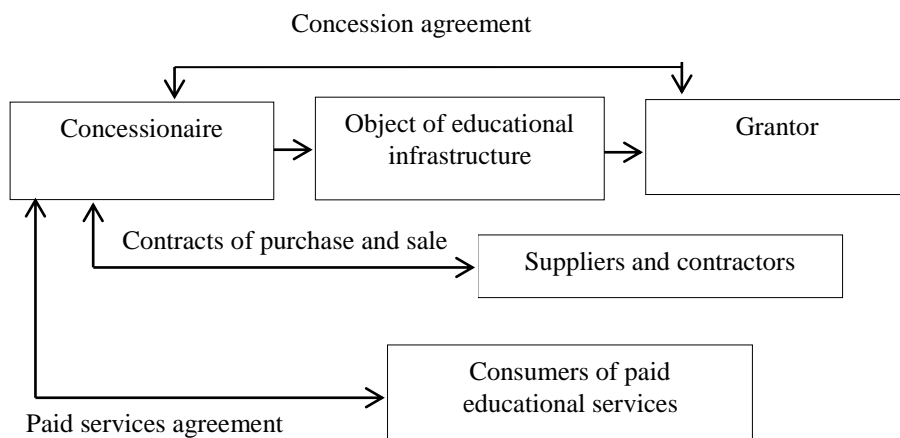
Concession agreement

Concessionaire

Object of educational infrastructure

Grantor

Contracts of purchase and sale

Suppliers and contractors

Consumers of paid educational services

Paid services agreement